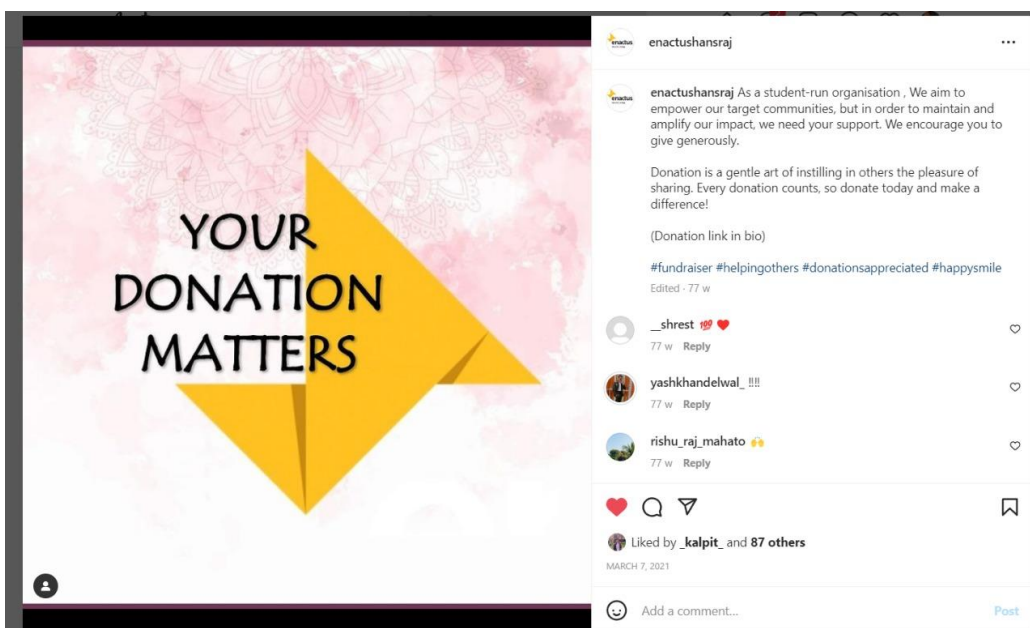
YOUR DONATION MATTERS

enactushansraj

enactushansraj As a student-run organisation , We aim to empower our target communities, but in order to maintain and amplify our impact, we need your support. We encourage you to give generously.

Donation is a gentle art of instilling in others the pleasure of sharing. Every donation counts, so donate today and make a difference!

(Donation link in bio)

#fundraiser #helpingothers #donationsappreciated #happysmile

Edited · 77 w

__shrest 💯 ❤️
77 w Reply

yashkhandelwal_ !!!!
77 w Reply

rishu_raj_mahato 🙌
77 w Reply

Liked by _kalpit_ and 87 others

MARCH 7, 2021

Add a comment...

Post